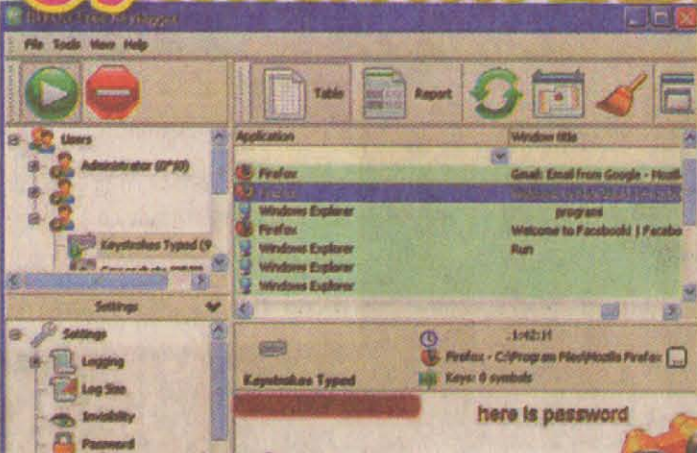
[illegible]

File Tools View Help

Table Report

Users
Administrator (0*89)
Keystrokes Typed (9
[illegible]

Application | Window title
Firefox | Gmail: Email from Google - Mozil
Firefox | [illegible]
Windows Explorer | program
Firefox | Welcome to Facebook! | Facebo
Windows Explorer | Run
Windows Explorer |
Windows Explorer |

Settings
Settings
Logging
Log Size
Invisibility
Password

Keystrokes Typed
1:42:11
Firefox - C:\Program Files\Mozilla Firefox
Keys: 0 symbols

here is password